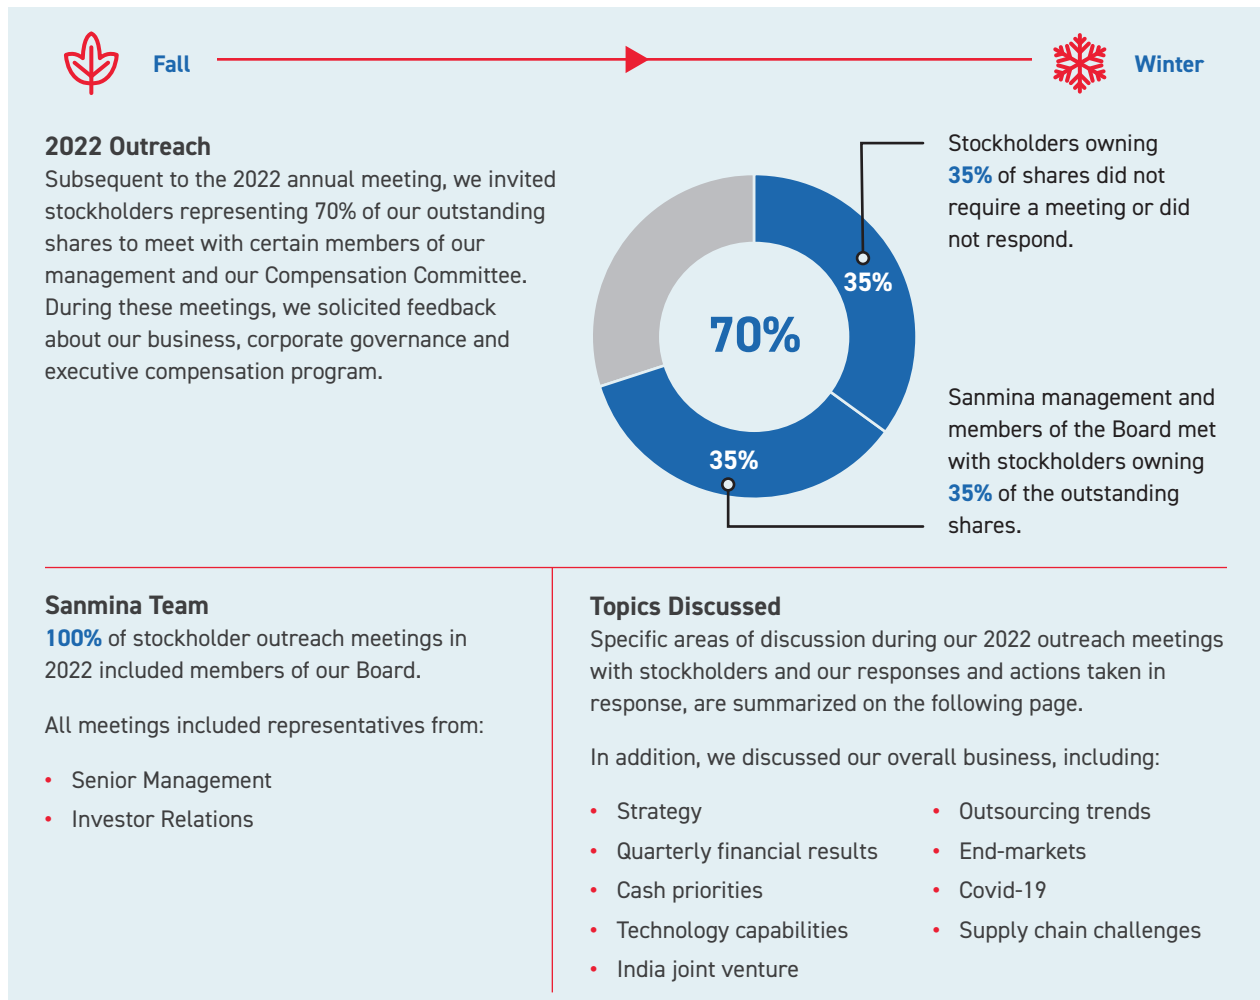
Fall

Winter

2022 Outreach
Subsequent to the 2022 annual meeting, we invited stockholders representing 70% of our outstanding shares to meet with certain members of our management and our Compensation Committee. During these meetings, we solicited feedback about our business, corporate governance and executive compensation program.

70%

35%

35%

Stockholders owning 35% of shares did not require a meeting or did not respond.

Sanmina management and members of the Board met with stockholders owning 35% of the outstanding shares.

Sanmina Team
100% of stockholder outreach meetings in 2022 included members of our Board.

All meetings included representatives from:

- Senior Management
- Investor Relations

Topics Discussed
Specific areas of discussion during our 2022 outreach meetings with stockholders and our responses and actions taken in response, are summarized on the following page.

In addition, we discussed our overall business, including:

- Strategy
- Quarterly financial results
- Cash priorities
- Technology capabilities
- India joint venture

- Outsourcing trends
- End-markets
- Covid-19
- Supply chain challenges